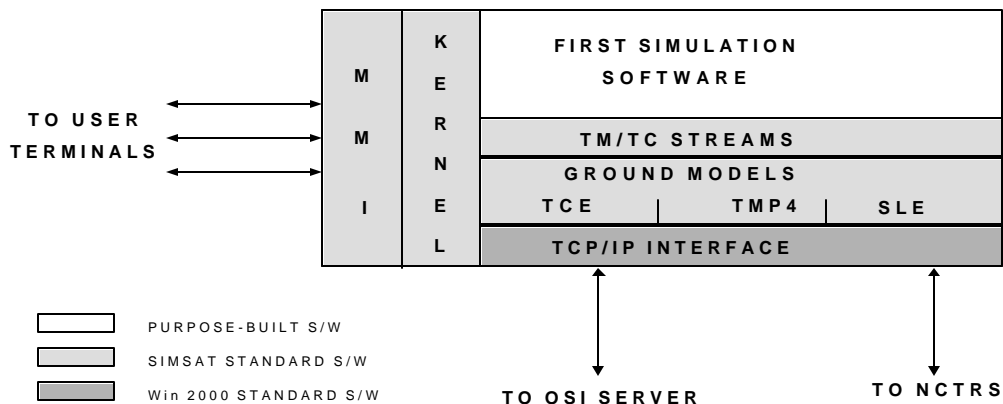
TO USER TERMINALS

M
M
I

K
E
R
N
E
L

FIRST SIMULATION SOFTWARE

TM/TC STREAMS

GROUND MODELS

TCE

TMP4

SLE

TCP/IP INTERFACE

PURPOSE-BUILT S/W

SIMSAT STANDARD S/W

Win 2000 STANDARD S/W

TO OSI SERVER

TO NCTRS